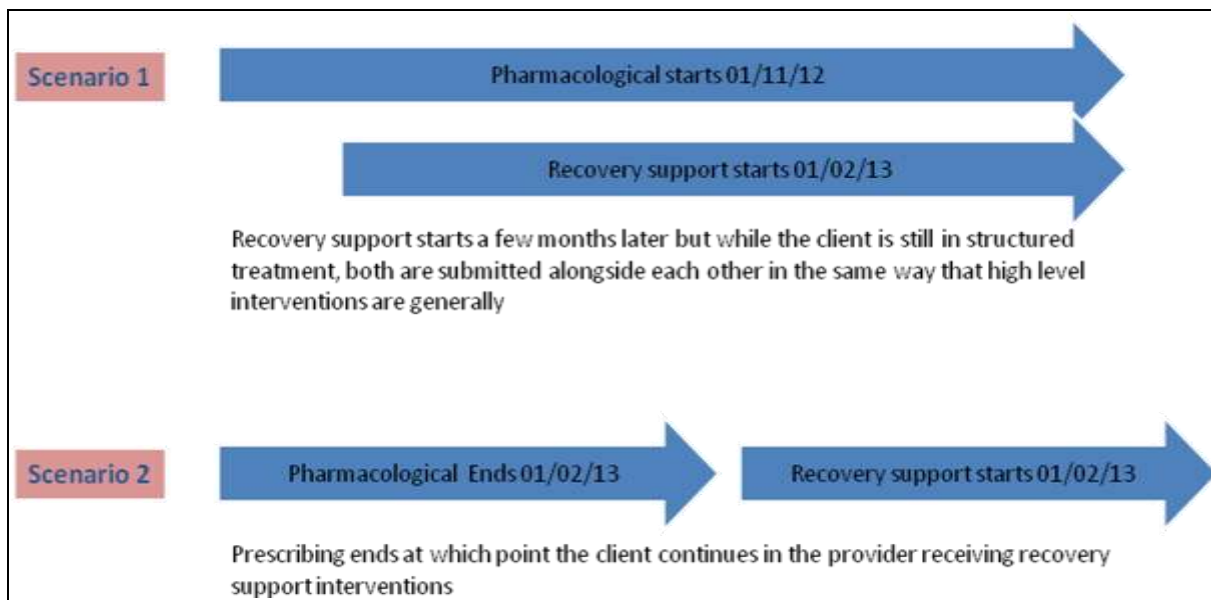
Scenario 1

Pharmacological starts 01/11/12

Recovery support starts 01/02/13

Recovery support starts a few months later but while the client is still in structured treatment, both are submitted alongside each other in the same way that high level interventions are generally

Scenario 2

Pharmacological Ends 01/02/13

Recovery support starts 01/02/13

Prescribing ends at which point the client continues in the provider receiving recovery support interventions